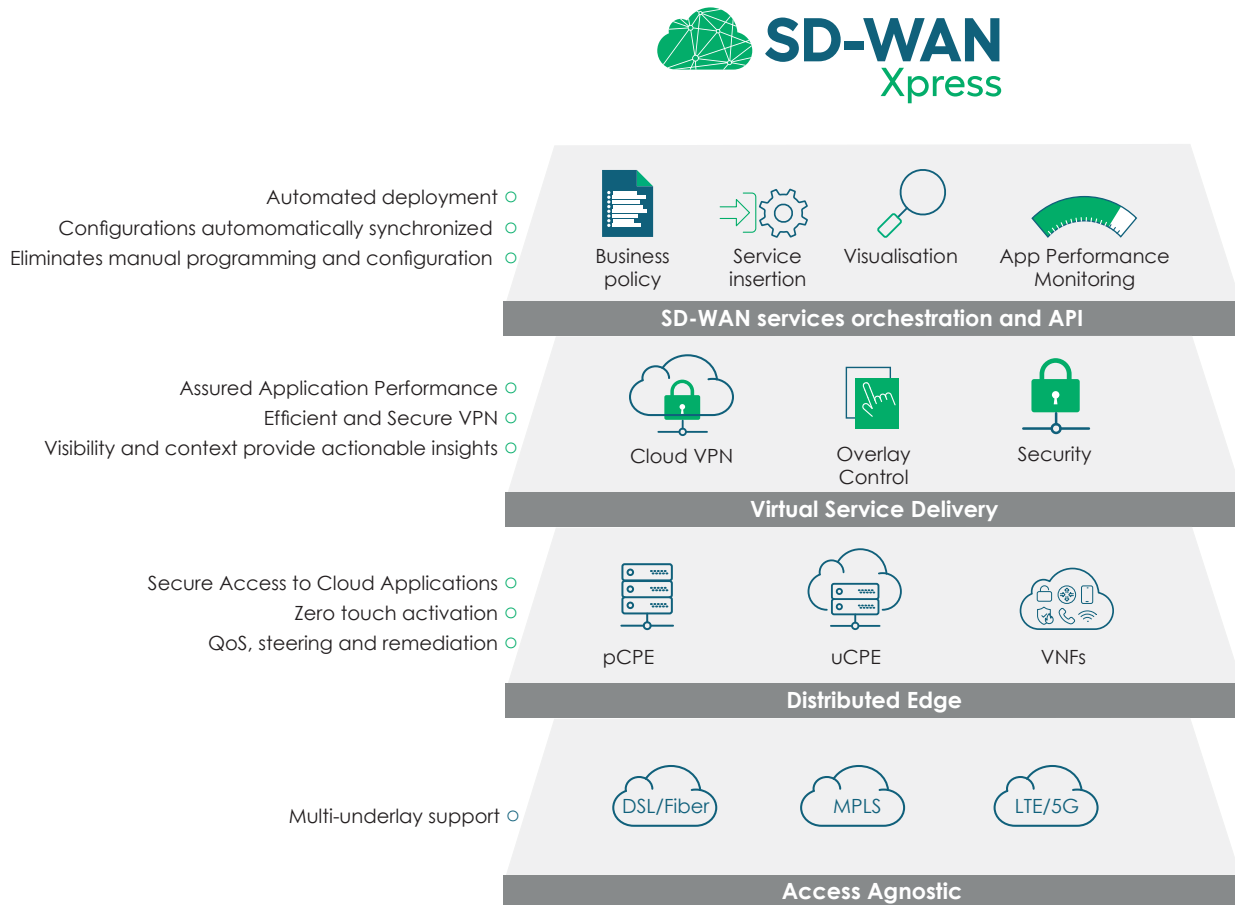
SD-WAN Xpress

Automated deployment
Configurations automomatically synchronized
Eliminates manual programming and configuration

Business policy
Service insertion
Visualisation
App Performance Monitoring

SD-WAN services orchestration and API

Assured Application Performance
Efficient and Secure VPN
Visibility and context provide actionable insights

Cloud VPN
Overlay Control
Security

Virtual Service Delivery

Secure Access to Cloud Applications
Zero touch activation
QoS, steering and remediation

pCPE
uCPE
VNFs

Distributed Edge

Multi-underlay support

DSL/Fiber
MPLS
LTE/5G

Access Agnostic